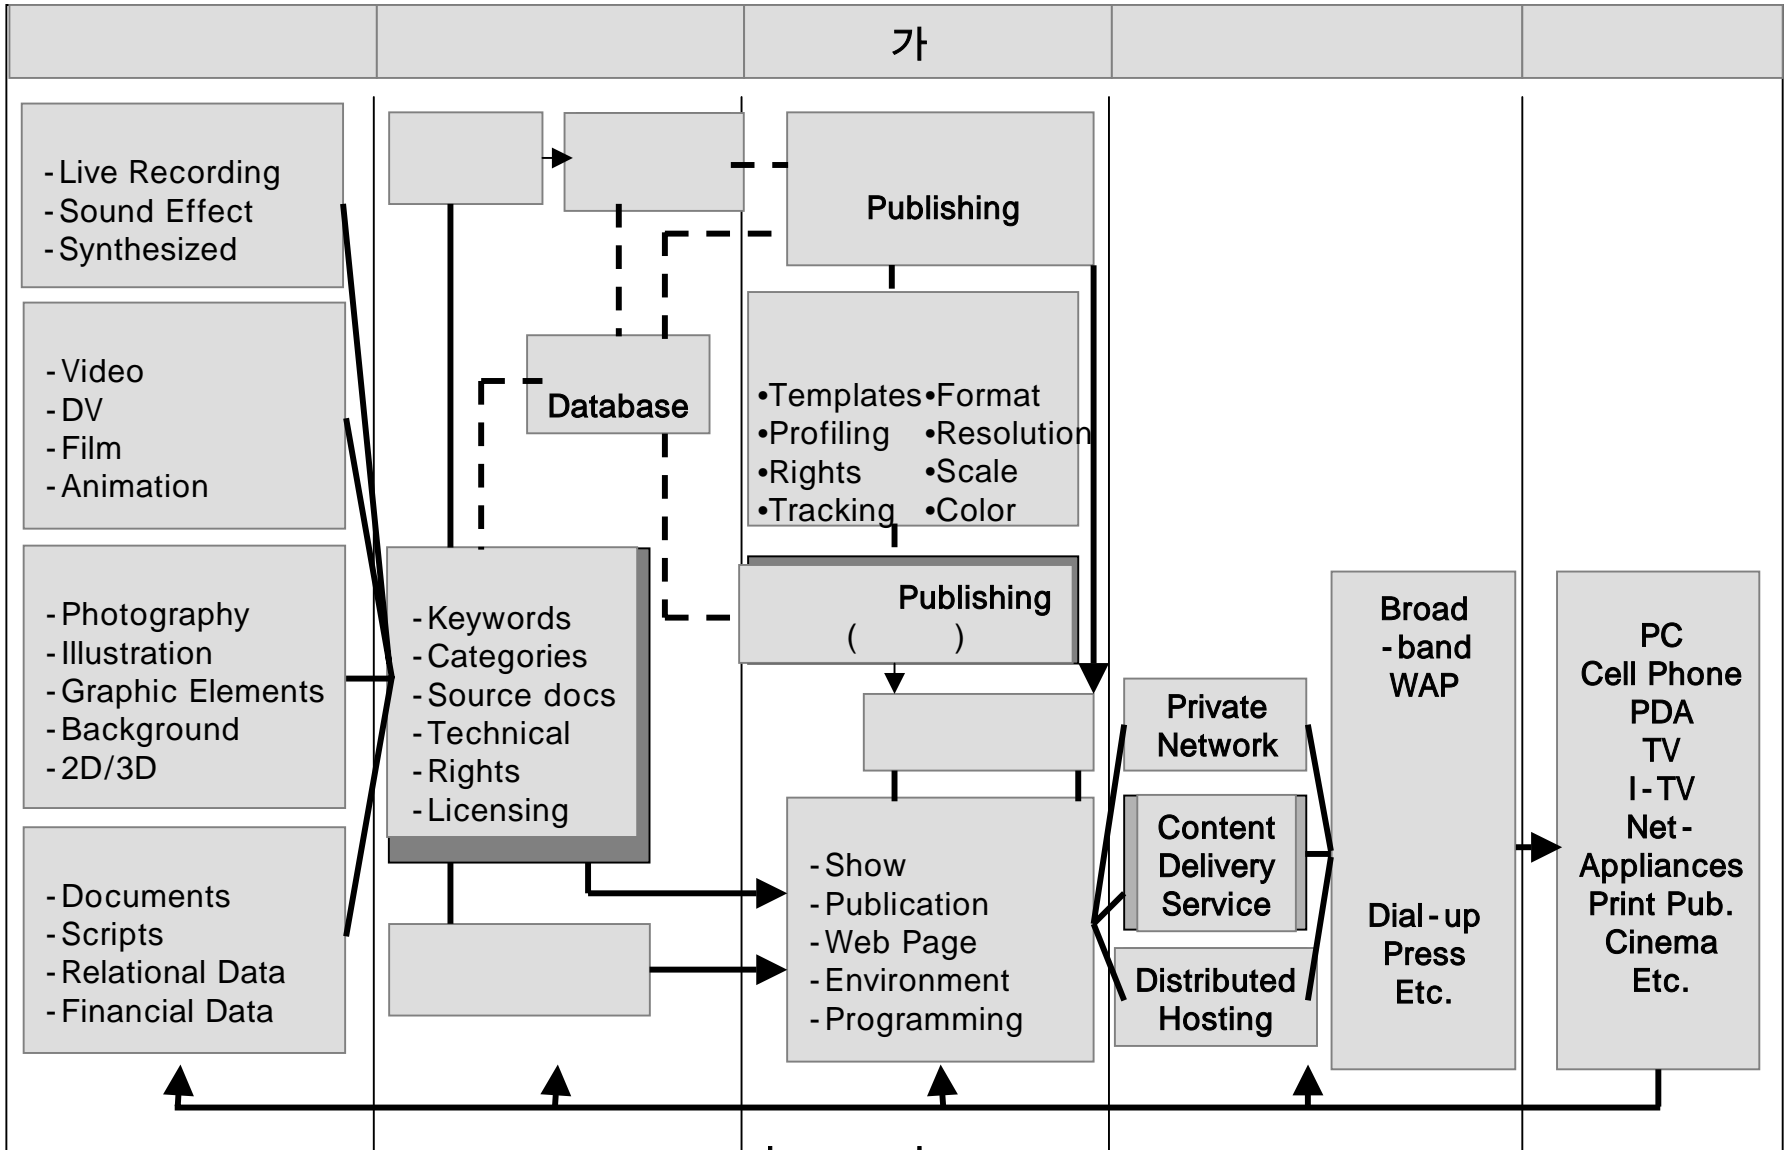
가

- Live Recording
- Sound Effect
- Synthesized

- Video
- DV
- Film
- Animation

- Photography
- Illustration
- Graphic Elements
- Background
- 2D/3D

- Documents
- Scripts
- Relational Data
- Financial Data

Database

- Keywords
- Categories
- Source docs
- Technical
- Rights
- Licensing

Publishing

•Templates •Profiling •Rights •Tracking

•Format •Resolution •Scale •Color

Publishing
( )

- Show
- Publication
- Web Page
- Environment
- Programming

Private Network

Content Delivery Service

Distributed Hosting

Broad - band WAP

Dial - up Press Etc.

PC
Cell Phone
PDA
TV
I - TV
Net - Appliances
Print Pub.
Cinema
Etc.